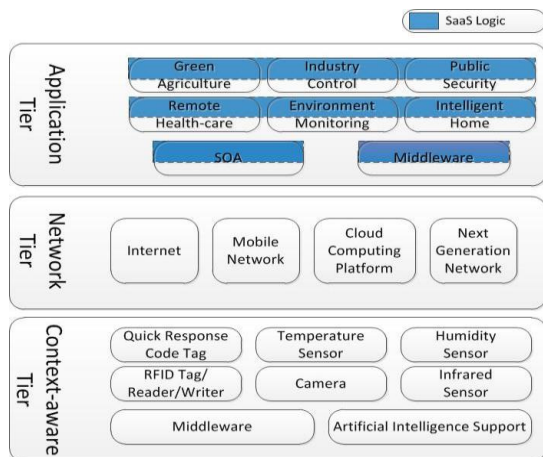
SaaS Logic

Application Tier

Green Agriculture

Industry Control

Public Security

Remote Health-care

Environment Monitoring

Intelligent Home

SOA

Middleware

Network Tier

Internet

Mobile Network

Cloud Computing Platform

Next Generation Network

Context-aware Tier

Quick Response Code Tag

Temperature Sensor

Humidity Sensor

RFID Tag/ Reader/Writer

Camera

Infrared Sensor

Middleware

Artificial Intelligence Support